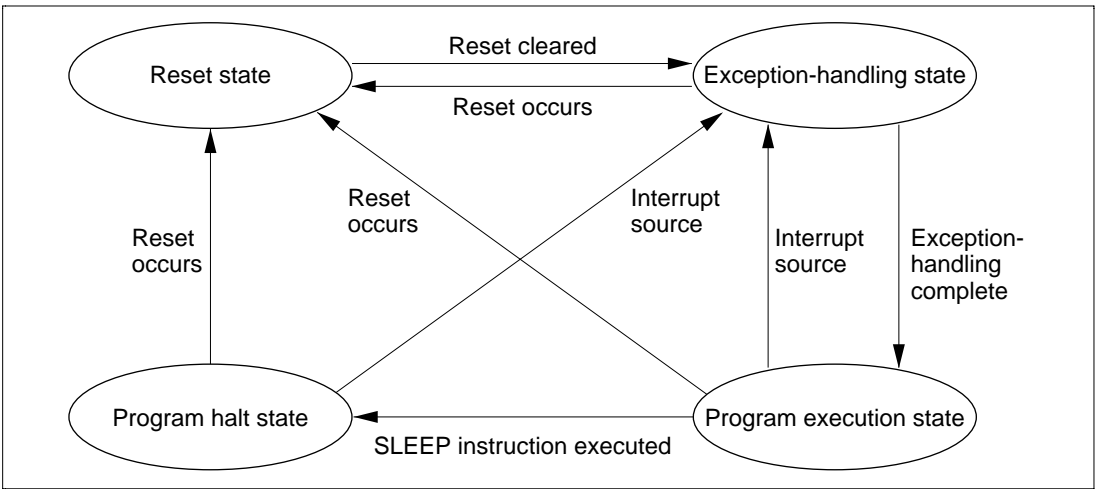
Reset state

Reset cleared

Reset occurs

Exception-handling state

Reset occurs

Reset occurs

Interrupt source

Interrupt source

Exception-handling complete

Program halt state

SLEEP instruction executed

Program execution state